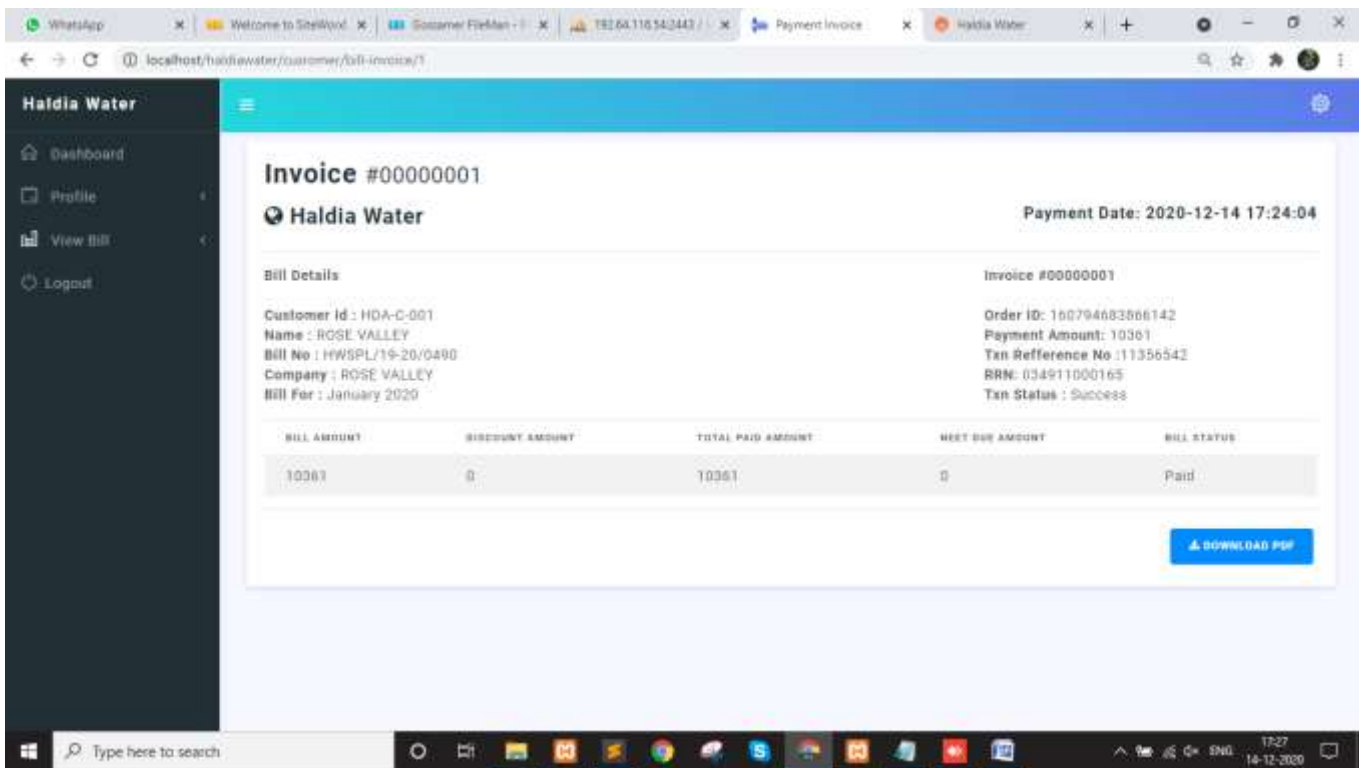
WhatsApp × | Welcome to SiteWord × | Gossamer FileMan - × | 192.64.116.54:2443 / × | Payment Invoice × | Haldia Water × | +

localhost/haldiawater/customer/bill-invoice/1

Haldia Water

Dashboard
Profile
View Bill
Logout

Invoice #00000001

Haldia Water

Payment Date: 2020-12-14 17:24:04

Bill Details

Customer Id : HDA-C-001
Name : ROSE VALLEY
Bill No : HWSPL/19-20/0490
Company : ROSE VALLEY
Bill For : January 2020

Invoice #00000001

Order ID: 160794683866142
Payment Amount: 10361
Txn Refference No :11356542
RRN: 034911000165
Txn Status : Success

| BILL AMOUNT | DISCOUNT AMOUNT | TOTAL PAID AMOUNT | NEET DUE AMOUNT | BILL STATUS |
|---|---|---|---|---|
| 10361 | 0 | 10361 | 0 | Paid |

DOWNLOAD PDF

Type here to search

ENG 17:27 14-12-2020